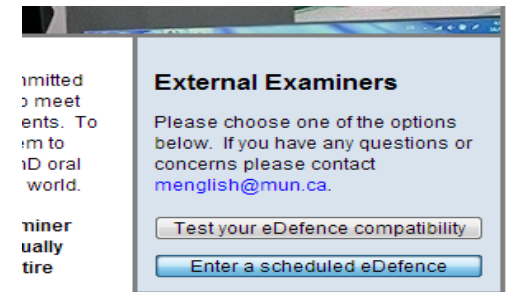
nmitted
o meet
ents. To
em to
hD oral
world.

miner
ually
tire

External Examiners

Please choose one of the options below. If you have any questions or concerns please contact menglish@mun.ca.

Test your eDefence compatibility

Enter a scheduled eDefence